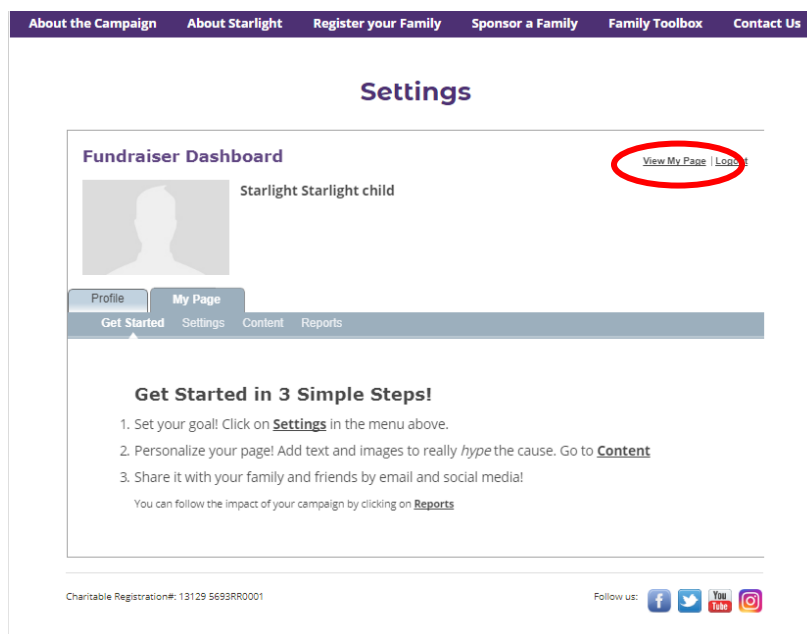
About the Campaign About Starlight Register your Family Sponsor a Family Family Toolbox Contact Us

Settings

Fundraiser Dashboard

View My Page | Logout

Starlight Starlight child

Profile My Page

Get Started Settings Content Reports

Get Started in 3 Simple Steps!

1. Set your goal! Click on Settings in the menu above.
2. Personalize your page! Add text and images to really *hype* the cause. Go to Content
3. Share it with your family and friends by email and social media!

You can follow the impact of your campaign by clicking on Reports

Charitable Registration#: 13129 5693RR0001

Follow us:

You Tube